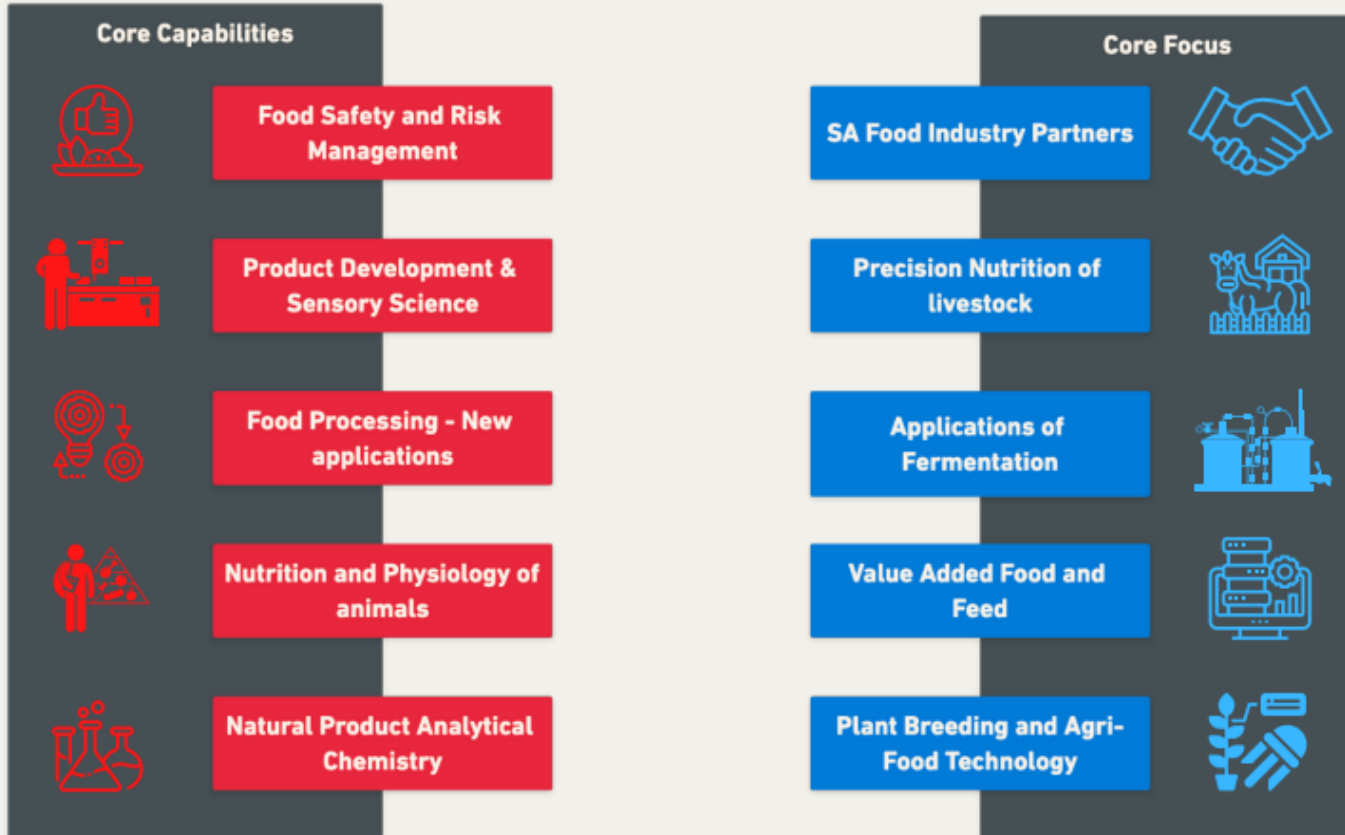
Core Capabilities

Food Safety and Risk Management

Product Development & Sensory Science

Food Processing - New applications

Nutrition and Physiology of animals

Natural Product Analytical Chemistry

Core Focus

SA Food Industry Partners

Precision Nutrition of livestock

Applications of Fermentation

Value Added Food and Feed

Plant Breeding and Agri-Food Technology